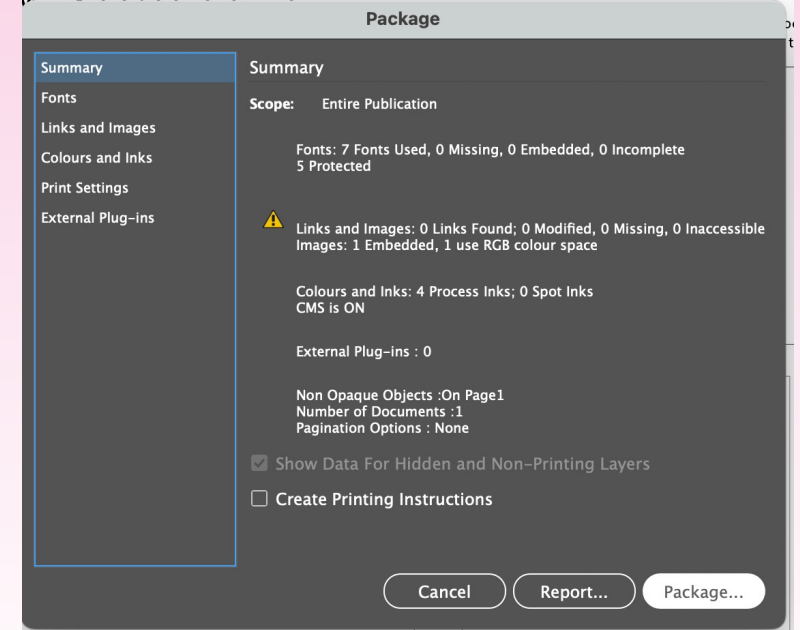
Package

Summary
Fonts
Links and Images
Colours and Inks
Print Settings
External Plug-ins

Summary

Scope: Entire Publication

Fonts: 7 Fonts Used, 0 Missing, 0 Embedded, 0 Incomplete
5 Protected

Links and Images: 0 Links Found; 0 Modified, 0 Missing, 0 Inaccessible
Images: 1 Embedded, 1 use RGB colour space

Colours and Inks: 4 Process Inks; 0 Spot Inks
CMS is ON

External Plug-ins : 0

Non Opaque Objects :On Page1
Number of Documents :1
Pagination Options : None

Show Data For Hidden and Non-Printing Layers

Create Printing Instructions

Cancel
Report...
Package...